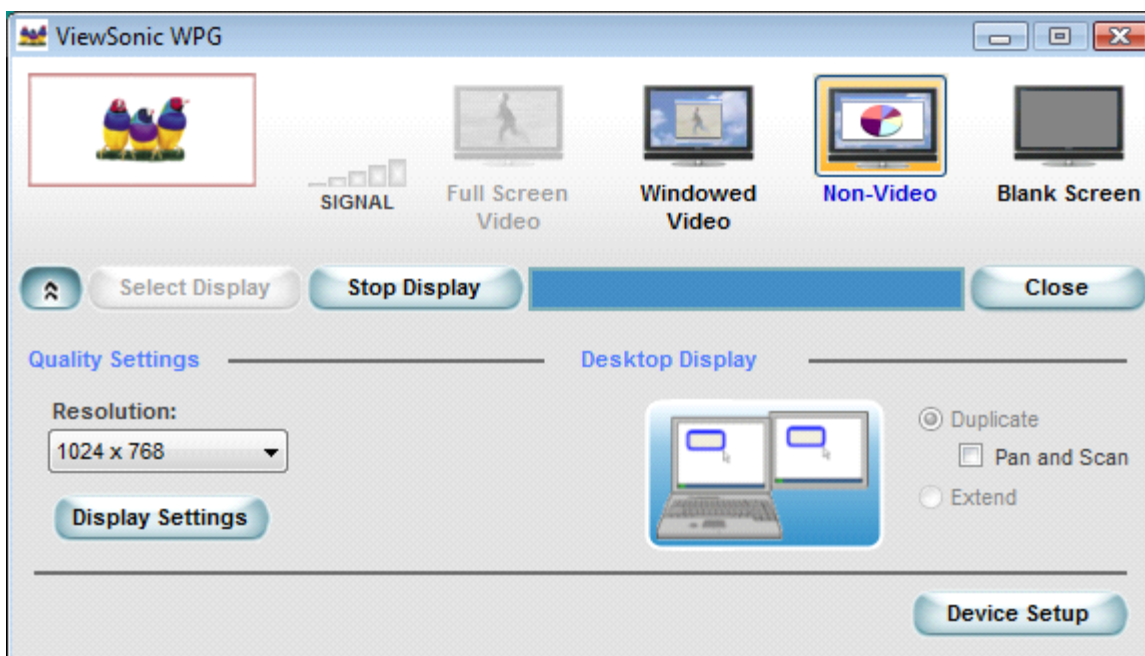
ViewSonic WPG

SIGNAL

Full Screen Video

Windowed Video

Non-Video

Blank Screen

Select Display

Stop Display

Close

Quality Settings

Desktop Display

Resolution:

1024 x 768

Display Settings

Duplicate

Pan and Scan

Extend

Device Setup